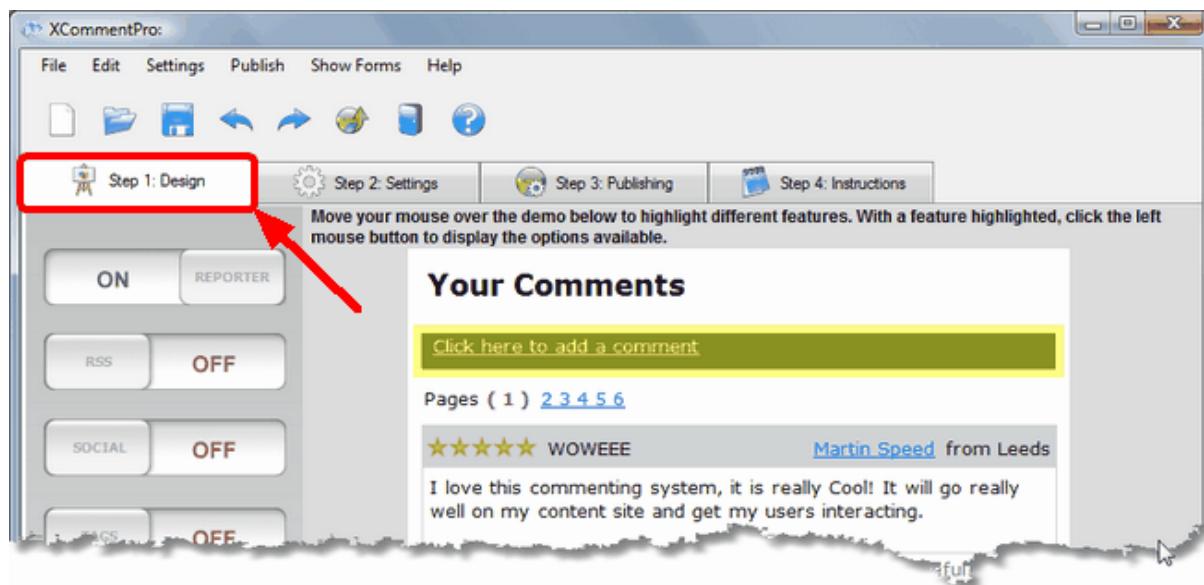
XCommentPro:

File Edit Settings Publish Show Forms Help

Step 1: Design
Step 2: Settings
Step 3: Publishing
Step 4: Instructions

Move your mouse over the demo below to highlight different features. With a feature highlighted, click the left mouse button to display the options available.

ON REPORTER

RSS OFF

SOCIAL OFF

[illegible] OFF

Your Comments

Click here to add a comment

Pages ( 1 ) 2 3 4 5 6

★★★★★ WOWEEE Martin Speed from Leeds

I love this commenting system, it is really Cool! It will go really well on my content site and get my users interacting.

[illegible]